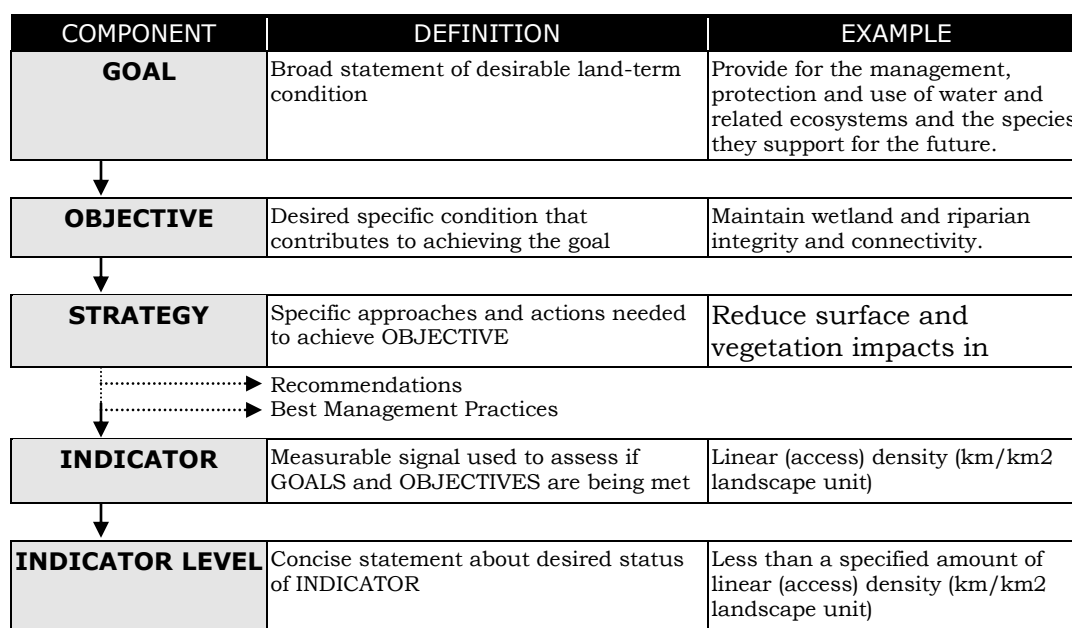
| COMPONENT | DEFINITION | EXAMPLE |
|---|---|---|
| **GOAL** | Broad statement of desirable land-term condition | Provide for the management, protection and use of water and related ecosystems and the species they support for the future. |
| **OBJECTIVE** | Desired specific condition that contributes to achieving the goal | Maintain wetland and riparian integrity and connectivity. |
| **STRATEGY** | Specific approaches and actions needed to achieve OBJECTIVE | Reduce surface and vegetation impacts in |

Recommendations
Best Management Practices

| | | |
|---|---|---|
| **INDICATOR** | Measurable signal used to assess if GOALS and OBJECTIVES are being met | Linear (access) density (km/km2 landscape unit) |
| **INDICATOR LEVEL** | Concise statement about desired status of INDICATOR | Less than a specified amount of linear (access) density (km/km2 landscape unit) |